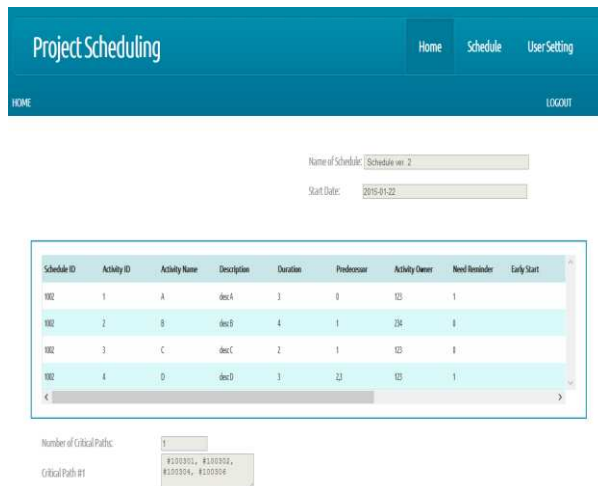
Project Scheduling

Home Schedule User Setting

HOME

LOGOUT

Name of Schedule: Schedule ver. 2

Start Date: 2015-01-22

| Schedule ID | Activity ID | Activity Name | Description | Duration | Predecessor | Activity Owner | Need Reminder | Early Start |
|---|---|---|---|---|---|---|---|---|
| 1002 | 1 | A | desc A | 3 | 0 | 123 | 1 | |
| 1002 | 2 | B | desc B | 4 | 1 | 234 | 0 | |
| 1002 | 3 | C | desc C | 2 | 1 | 123 | 0 | |
| 1002 | 4 | D | desc D | 3 | 2,3 | 123 | 1 | |

Number of Critical Paths: 1

Critical Path #1 #100301, #100302, #100304, #100306